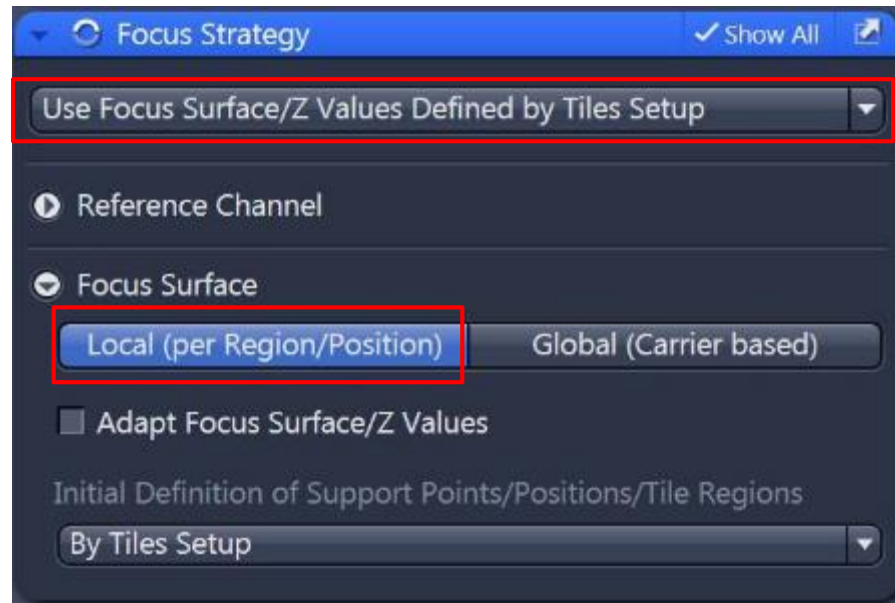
Focus Strategy

✓ Show All

Use Focus Surface/Z Values Defined by Tiles Setup

Reference Channel

Focus Surface

Local (per Region/Position)

Global (Carrier based)

Adapt Focus Surface/Z Values

Initial Definition of Support Points/Positions/Tile Regions

By Tiles Setup